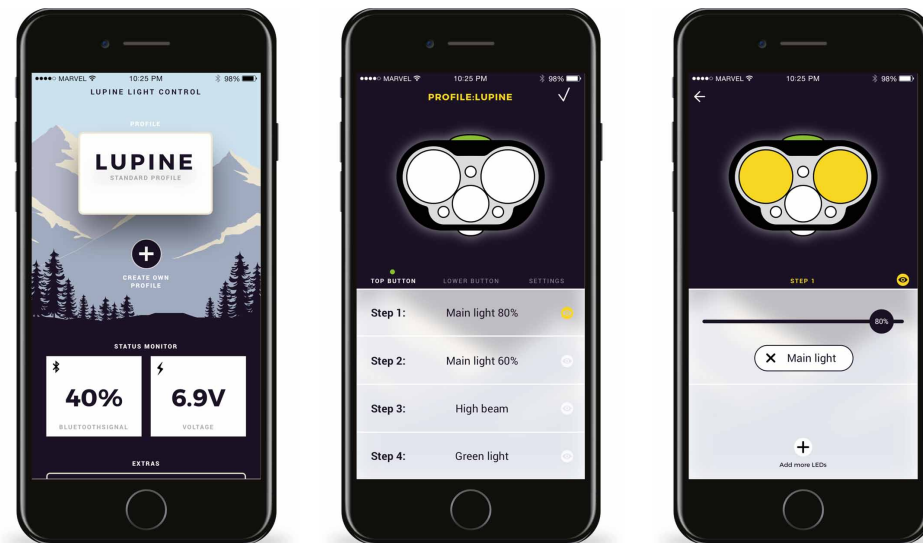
●●●●○ MARVEL 10:25 PM 98%
LUPINE LIGHT CONTROL
PROFILE
LUPINE
STANDARD PROFILE
+
CREATE OWN PROFILE
STATUS MONITOR
40%
BLUETOOTHSIGNAL
6.9V
VOLTAGE
EXTRAS

●●●●○ MARVEL 10:25 PM 98%
PROFILE:LUPINE
√
TOP BUTTON LOWER BUTTON SETTINGS
Step 1: Main light 80%
Step 2: Main light 60%
Step 3: High beam
Step 4: Green light

●●●●○ MARVEL 10:25 PM 98%
←
STEP 1
80%
× Main light
+
Add more LEDs